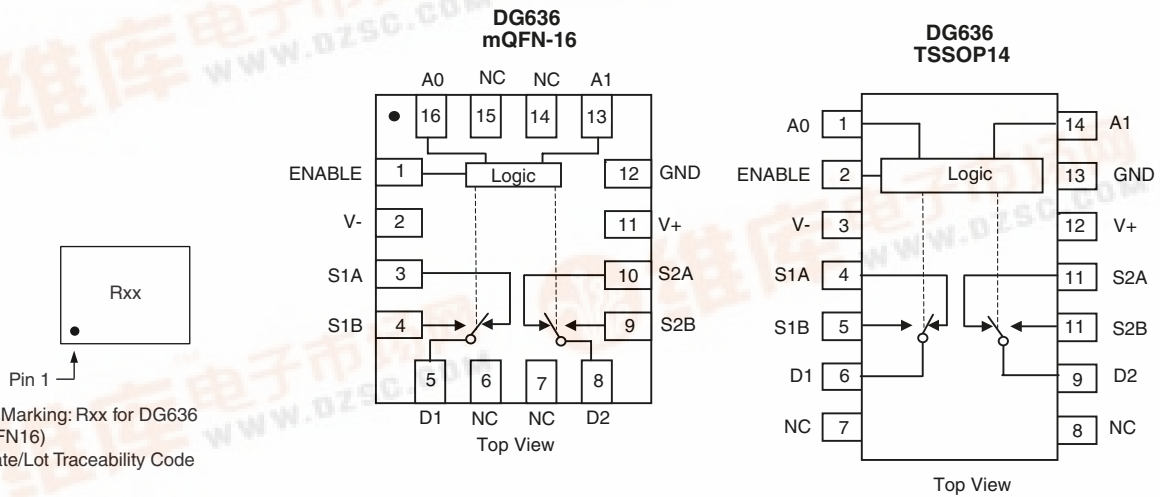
DG636
mQFN-16

A0 NC NC A1
16 15 14 13
ENABLE 1 Logic 12 GND
V- 2 11 V+
S1A 3 10 S2A
S1B 4 9 S2B
5 6 7 8
D1 NC NC D2
Top View

Rxx

Pin 1

Marking: Rxx for DG636
FN16)
ate/Lot Traceability Code

DG636
TSSOP14

A0 1 14 A1
ENABLE 2 Logic 13 GND
V- 3 12 V+
S1A 4 11 S2A
S1B 5 11 S2B
D1 6 9 D2
NC 7 8 NC

Top View

WWW.DZSC.COM